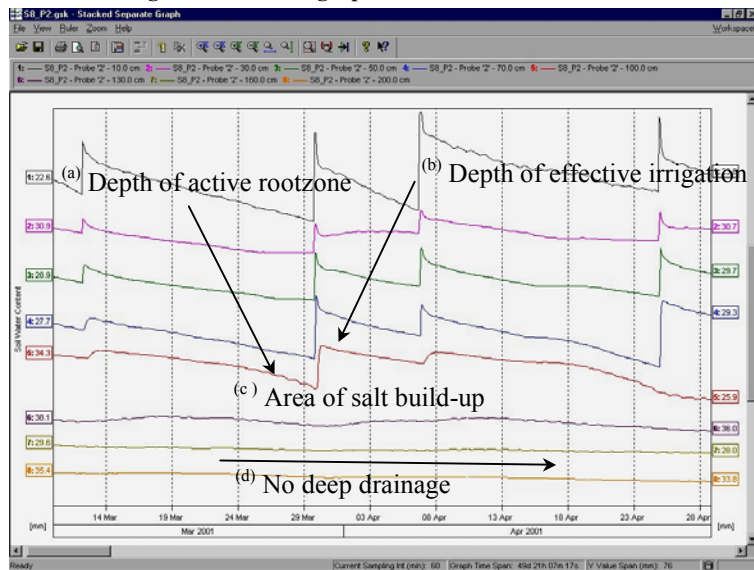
S8_P2.gsk - Stacked Separate Graph
File View Ruler Zoom Help
Workspace

1: — S8_P2 - Probe '2' - 10.0 cm 2: — S8_P2 - Probe '2' - 30.0 cm 3: — S8_P2 - Probe '2' - 50.0 cm 4: — S8_P2 - Probe '2' - 70.0 cm 5: — S8_P2 - Probe '2' - 100.0 cm
6: — S8_P2 - Probe '2' - 130.0 cm 7: — S8_P2 - Probe '2' - 160.0 cm 8: — S8_P2 - Probe '2' - 200.0 cm

1: 22.6
2: 30.9
3: 28.9
4: 27.7
5: 34.3
6: 36.1
7: 29.6
8: 35.4

Soil Water Content

(a) Depth of active rootzone

(b) Depth of effective irrigation

(c) Area of salt build-up

(d) No deep drainage

2: 30.7
3: 29.7
4: 29.3
5: 25.9
6: 36.0
7: 28.0
8: 33.8

[mm]
14 Mar 19 Mar 24 Mar 29 Mar 03 Apr 08 Apr 13 Apr 18 Apr 23 Apr 28 Apr
Mar 2001 Apr 2001
[mm]

Ready
Current Sampling Int (min): 60 Graph Time Span: 49d 21h 07m 17s Y Value Span (mm): 76